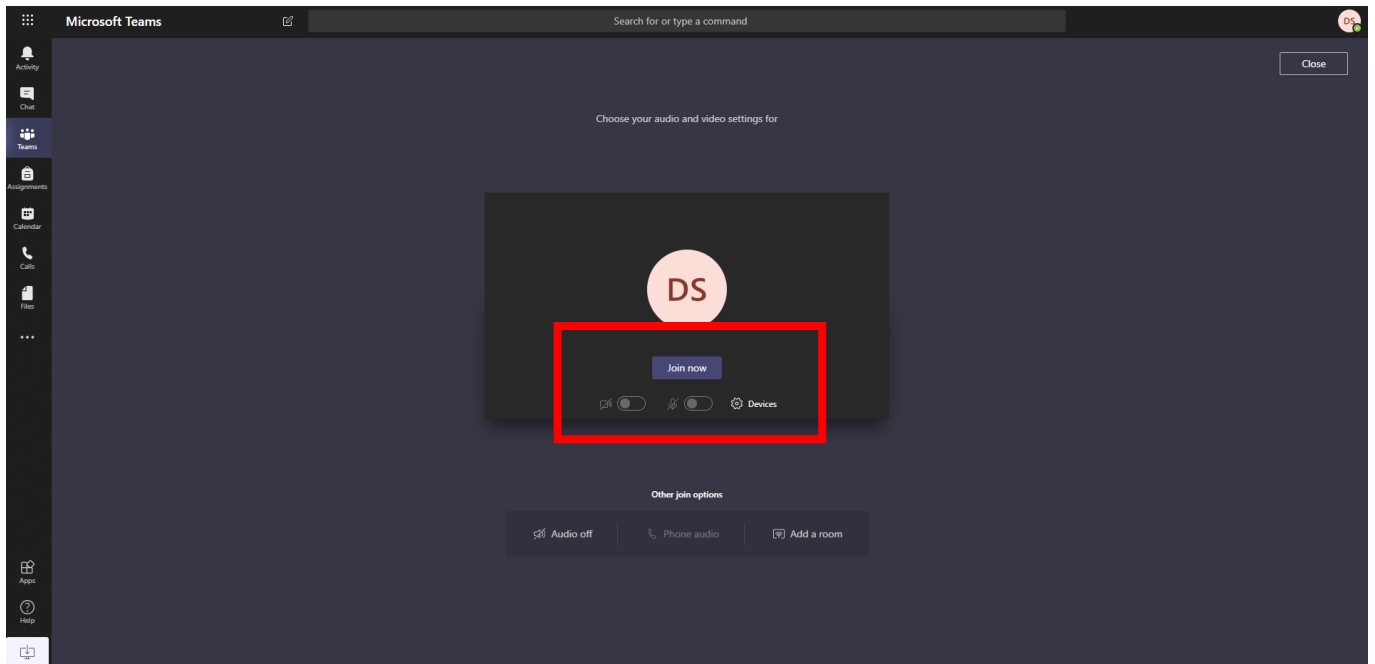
Microsoft Teams

Search for or type a command

DS

Activity

Chat

Teams

Assignments

Calendar

Calls

Files

...

Apps

Help

Close

Choose your audio and video settings for

DS

Join now

Devices

Other join options

Audio off

Phone audio

Add a room